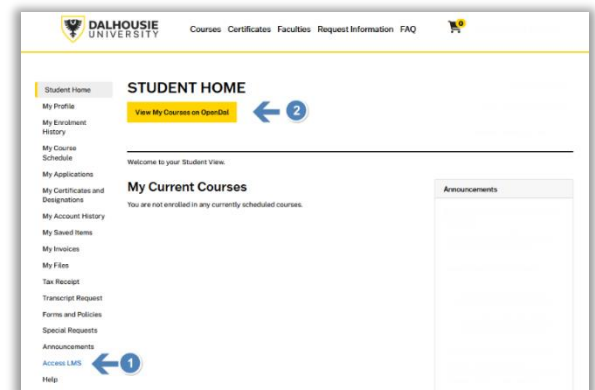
DALHOUSIE UNIVERSITY

Courses Certificates Faculties Request Information FAQ

0

Student Home
My Profile
My Enrolment History
My Course Schedule
My Applications
My Certificates and Designations
My Account History
My Saved Items
My Invoices
My Files
Tax Receipt
Transcript Request
Forms and Policies
Special Requests
Announcements
Access LMS
Help

1

STUDENT HOME

View My Courses on OpenDal

2

Welcome to your Student View.

My Current Courses

You are not enrolled in any currently scheduled courses.

Announcements